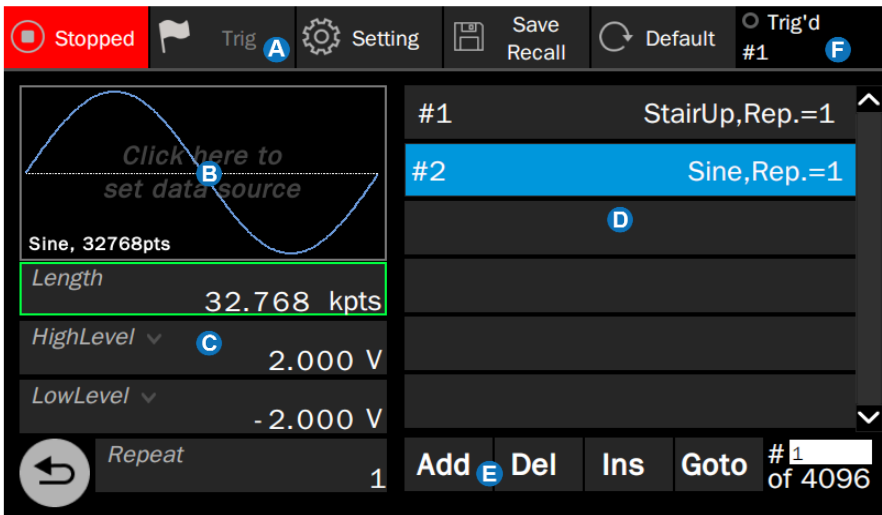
Stopped Trig A Setting Save Recall Default Trig'd #1 F

Click here to set data source B

Sine, 32768pts

Length
32.768 kpts

HighLevel
C
2.000 V

LowLevel
-2.000 V

Repeat
1

| | |
|---|---|
| #1 | StairUp,Rep.=1 |
| #2 | Sine,Rep.=1 |

D

Add E Del Ins Goto # 1 of 4096